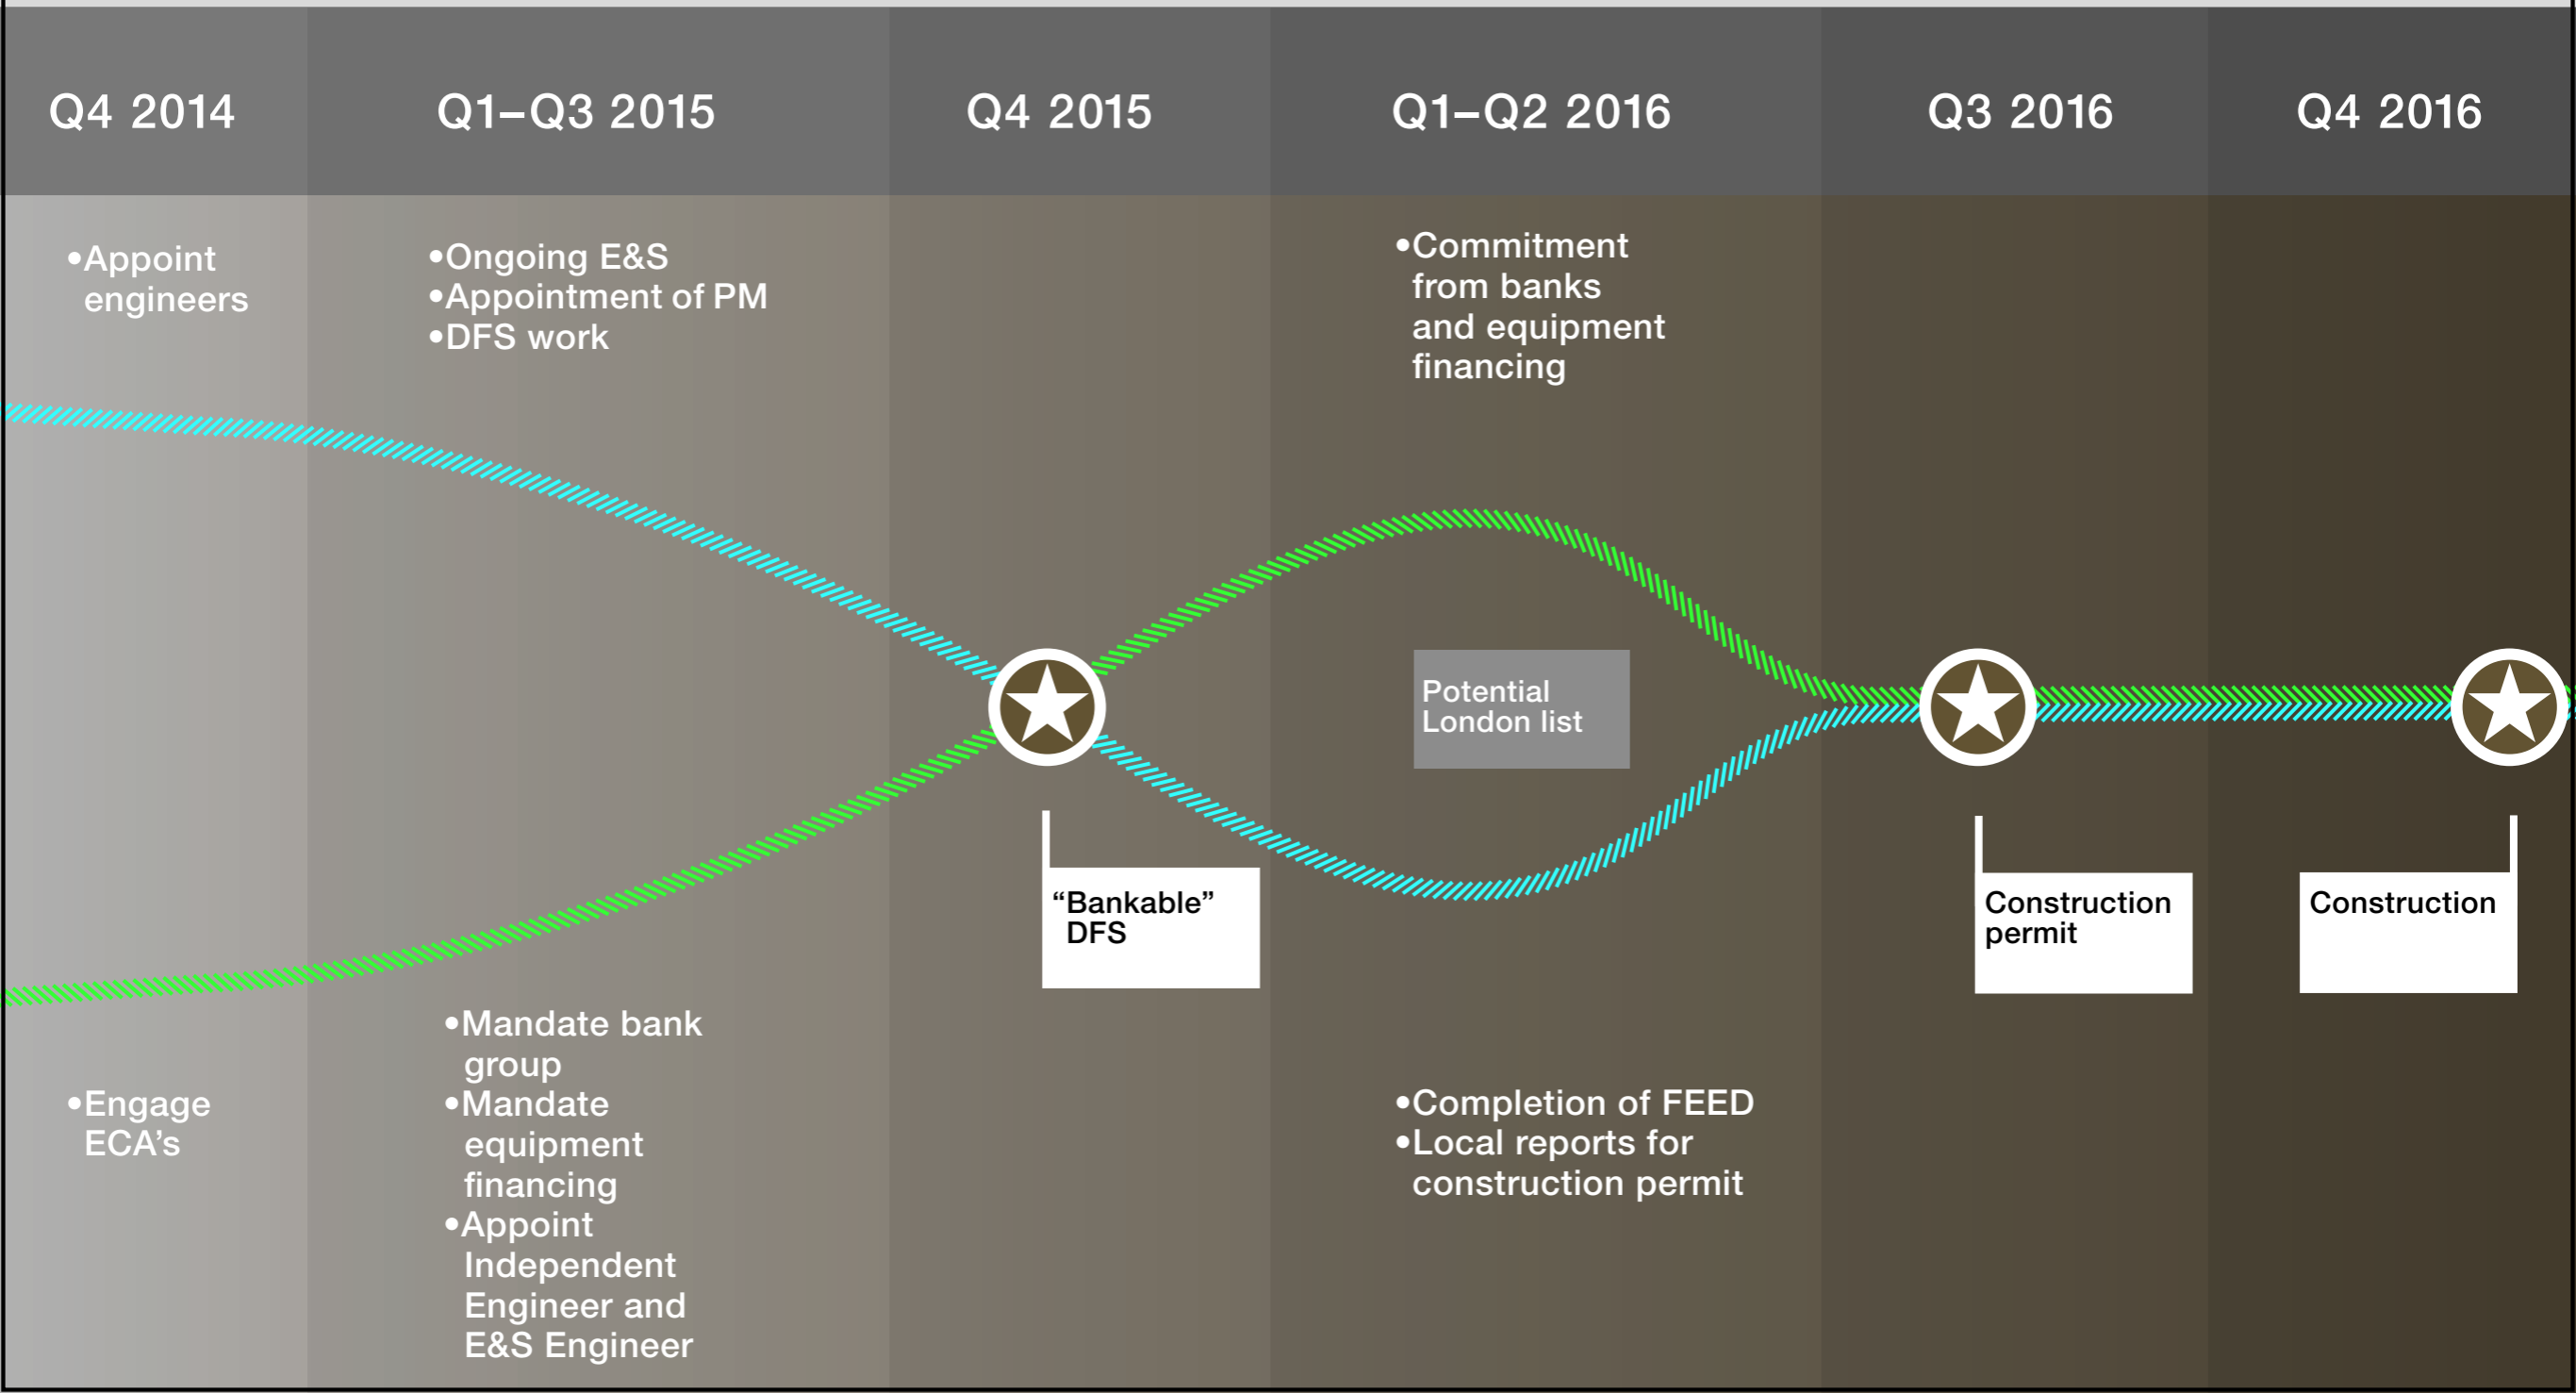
Q4 2014

Q1–Q3 2015

Q4 2015

Q1–Q2 2016

Q3 2016

Q4 2016

•Appoint engineers

•Ongoing E&S
•Appointment of PM
•DFS work

•Commitment from banks and equipment financing

Potential London list

“Bankable” DFS

Construction permit

Construction

•Engage ECA’s

•Mandate bank group
•Mandate equipment financing
•Appoint Independent Engineer and E&S Engineer

•Completion of FEED
•Local reports for construction permit